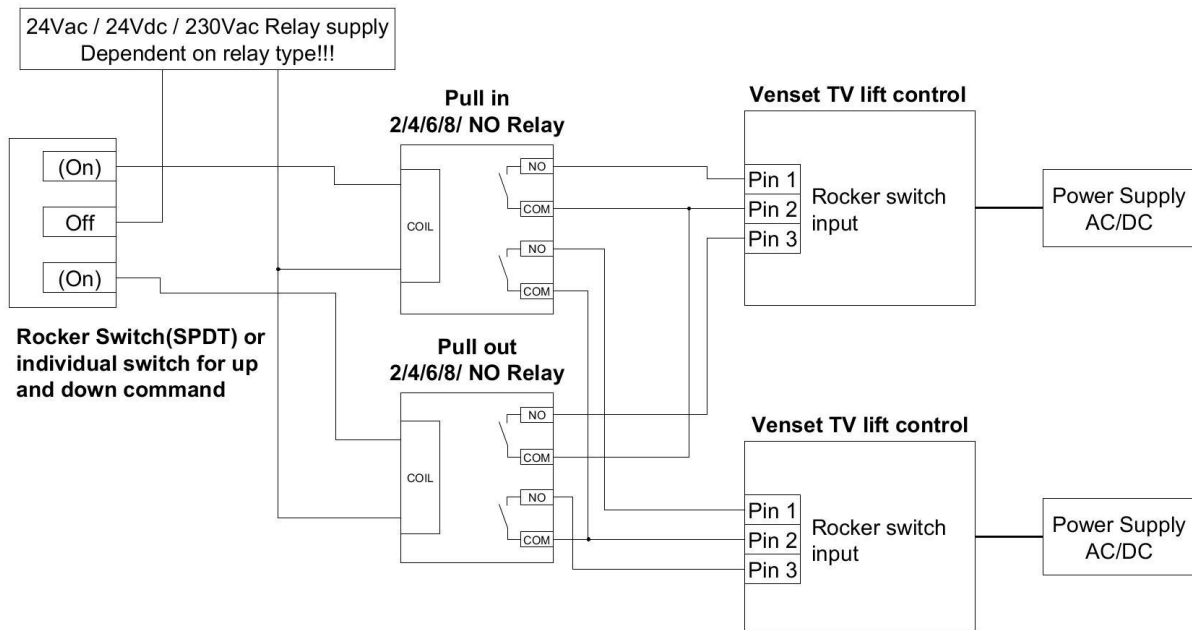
24Vac / 24Vdc / 230Vac Relay supply
Dependent on relay type!!!

(On)
Off
(On)

Rocker Switch(SPDT) or individual switch for up and down command

Pull in
2/4/6/8/ NO Relay

COIL
NO
COM
NO
COM

Pull out
2/4/6/8/ NO Relay

COIL
NO
COM
NO
COM

Venset TV lift control

Pin 1
Pin 2
Pin 3
Rocker switch input

Power Supply AC/DC

Venset TV lift control

Pin 1
Pin 2
Pin 3
Rocker switch input

Power Supply AC/DC